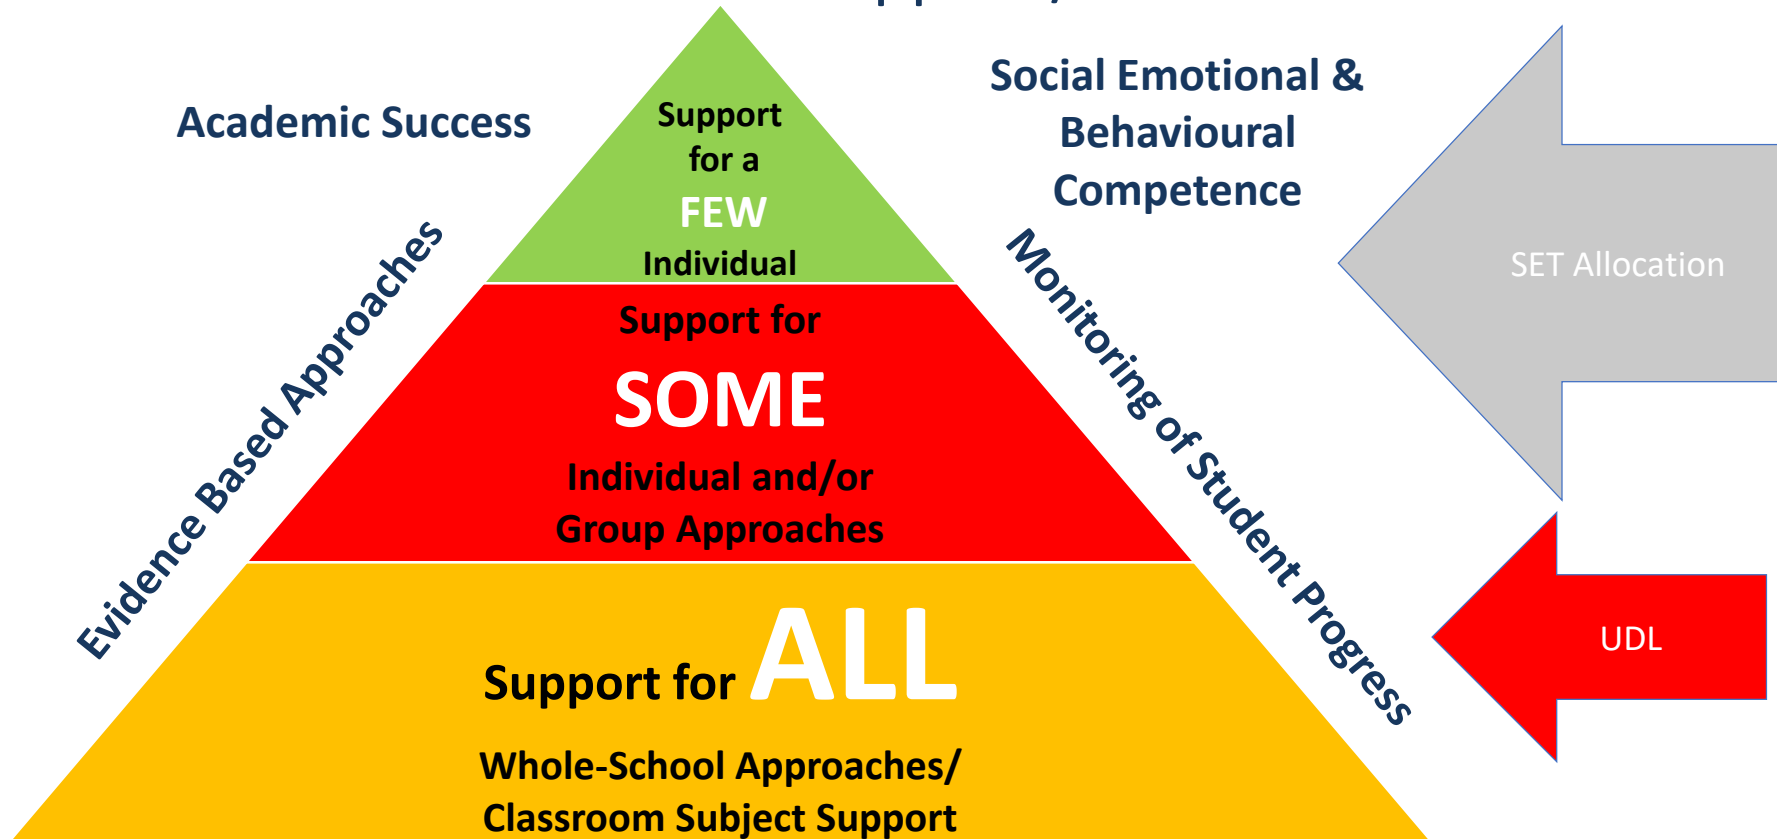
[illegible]

Academic Success

Support for a FEW Individual

Social Emotional & Behavioural Competence

SET Allocation

Evidence Based Approaches

Support for SOME Individual and/or Group Approaches

Monitoring of Student Progress

UDL

Support for ALL

Whole-School Approaches/ Classroom Subject Support